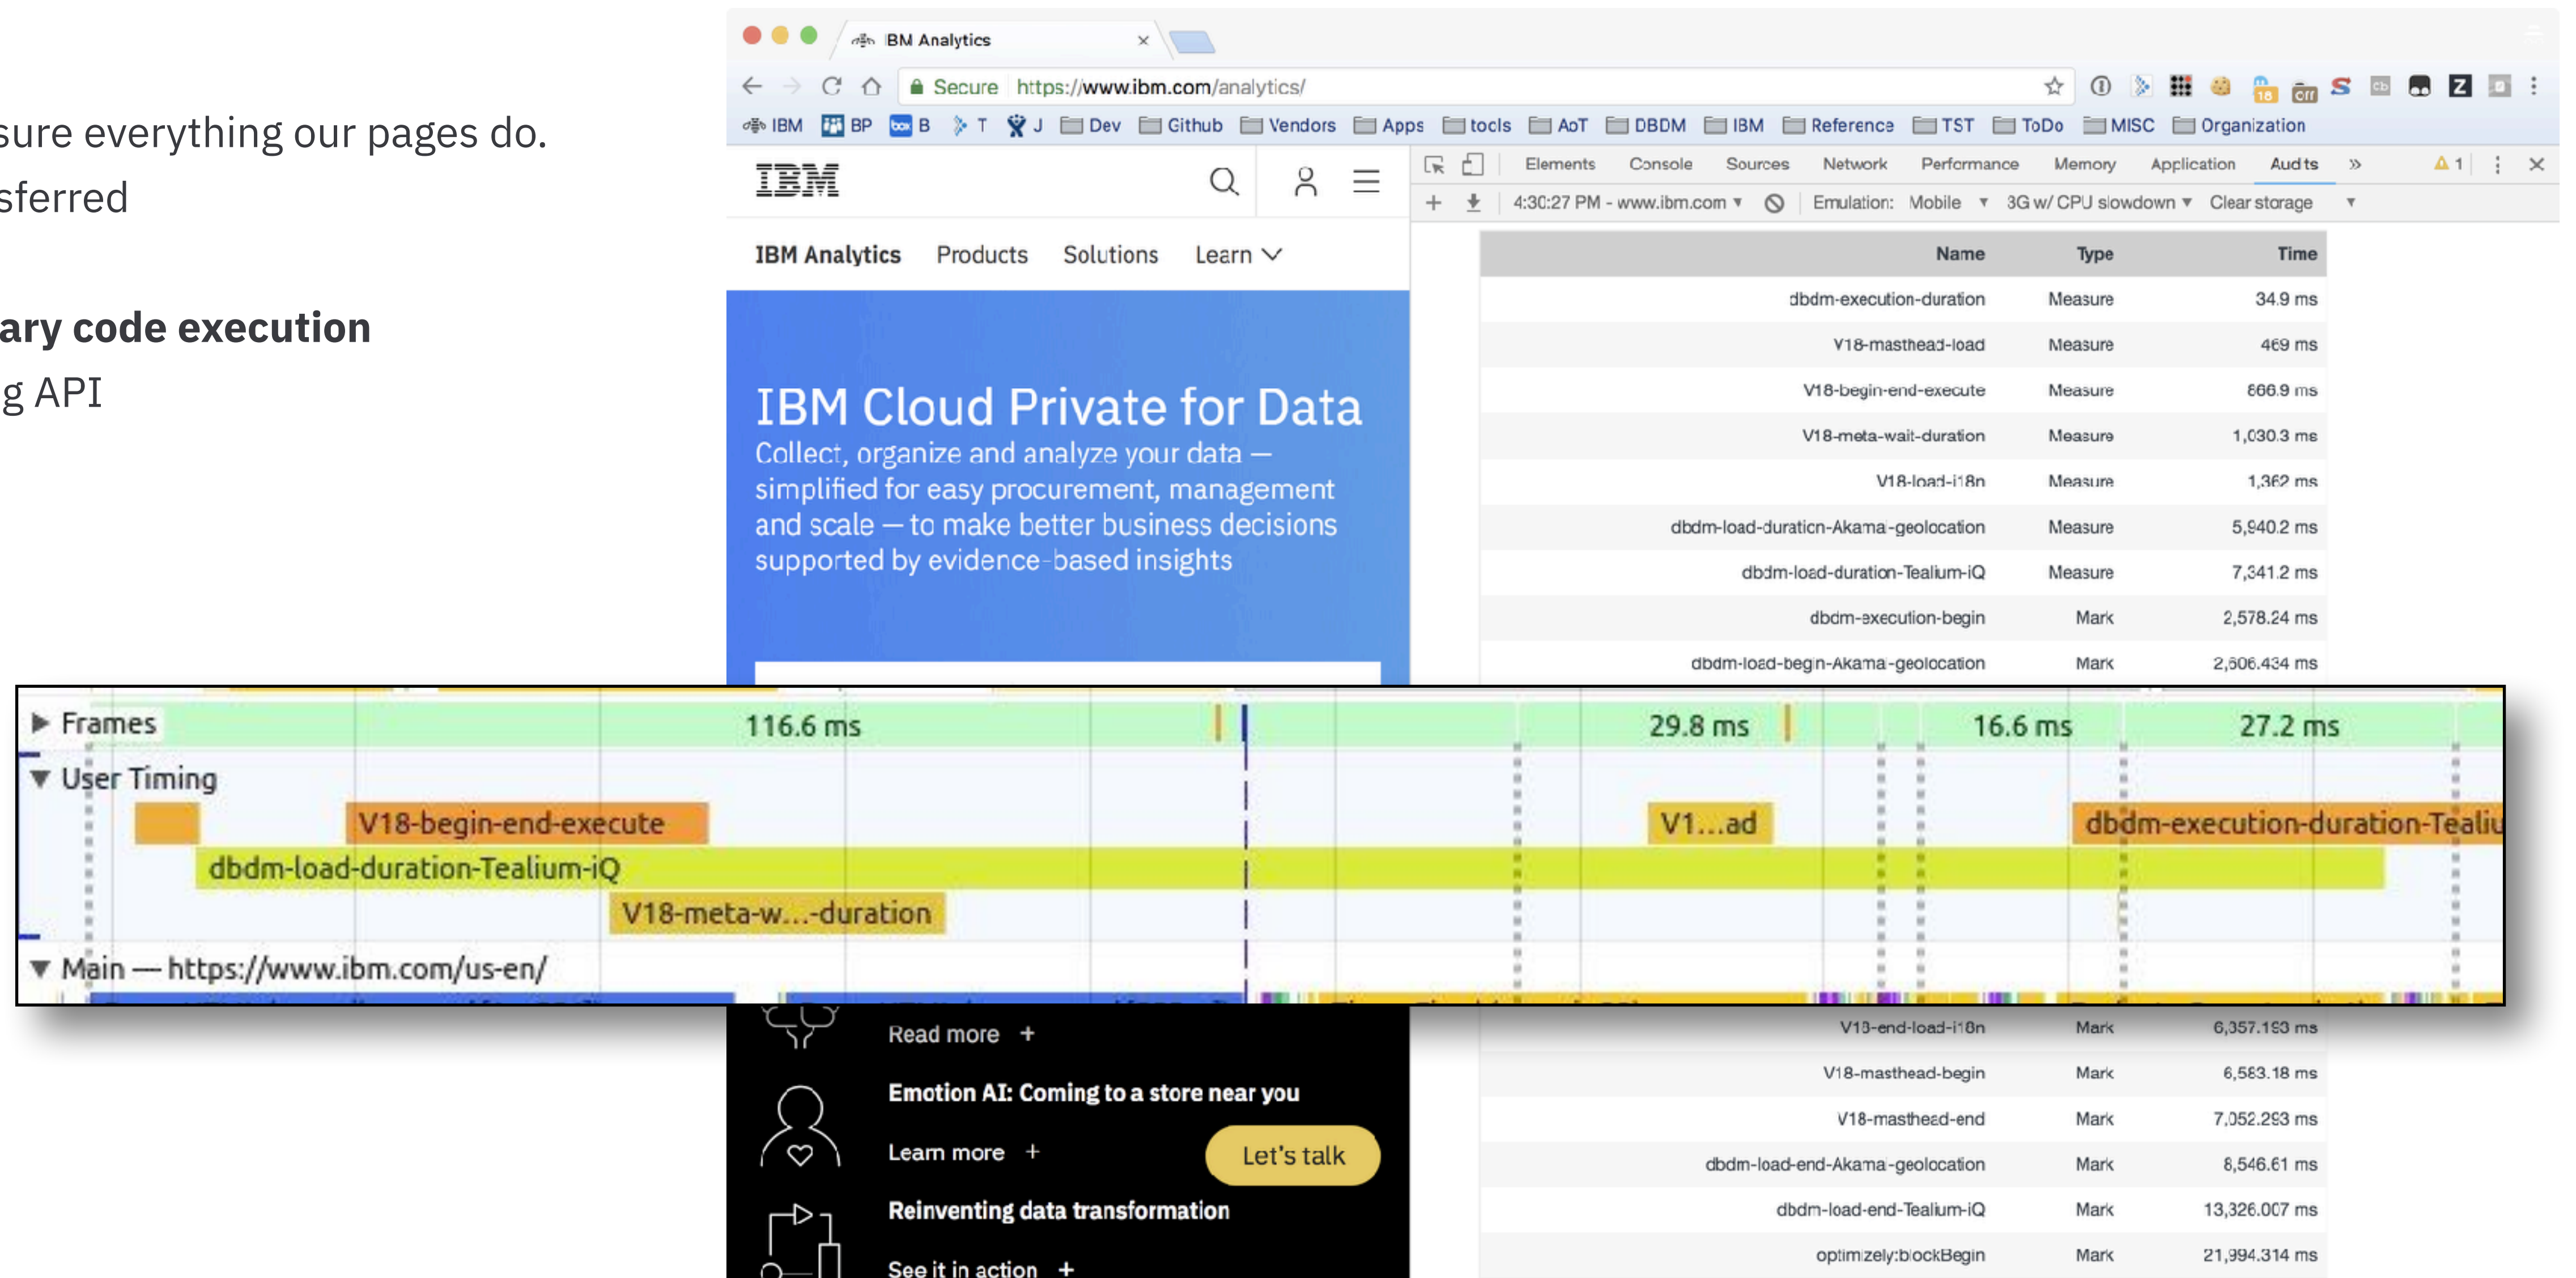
sure everything our pages do.
sferred

ary code execution
g API

IBM Analytics ×

Secure https://www.ibm.com/analytics/

IBM BP B T J Dev Github Vendors Apps tools AoT DBDM IBM Reference TST ToDo MISC Organization

IBM

IBM Analytics Products Solutions Learn

IBM Cloud Private for Data
Collect, organize and analyze your data — simplified for easy procurement, management and scale — to make better business decisions supported by evidence-based insights

Elements Console Sources Network Performance Memory Application Audits » ⚠ 1

4:30:27 PM - www.ibm.com ▾ Emulation: Mobile ▾ 3G w/ CPU slowdown ▾ Clear storage ▾

| Name | Type | Time |
|---|---|---|
| dbdm-execution-duration | Measure | 34.9 ms |
| V18-masthead-load | Measure | 469 ms |
| V18-begin-end-execute | Measure | 666.9 ms |
| V18-meta-wait-duration | Measure | 1,030.3 ms |
| V18-load-i18n | Measure | 1,362 ms |
| dbdm-load-duration-Akama-geolocation | Measure | 5,940.2 ms |
| dbdm-load-duration-Tealium-iQ | Measure | 7,341.2 ms |
| dbdm-execution-begin | Mark | 2,578.24 ms |
| dbdm-load-begin-Akama-geolocation | Mark | 2,606.434 ms |
| V18-end-load-i18n | Mark | 6,357.193 ms |
| V18-masthead-begin | Mark | 6,583.18 ms |
| V18-masthead-end | Mark | 7,052.293 ms |
| dbdm-load-end-Akama-geolocation | Mark | 8,546.61 ms |
| dbdm-load-end-Tealium-iQ | Mark | 13,326.007 ms |
| optimizely:blockBegin | Mark | 21,994.314 ms |

Frames 116.6 ms 29.8 ms 16.6 ms 27.2 ms
User Timing
V18-begin-end-execute V1...ad dbdm-execution-duration-Tealiu
dbdm-load-duration-Tealium-iQ
V18-meta-w...-duration
Main — https://www.ibm.com/us-en/

Read more +
Emotion AI: Coming to a store near you
Learn more +
Let's talk
Reinventing data transformation
See it in action +